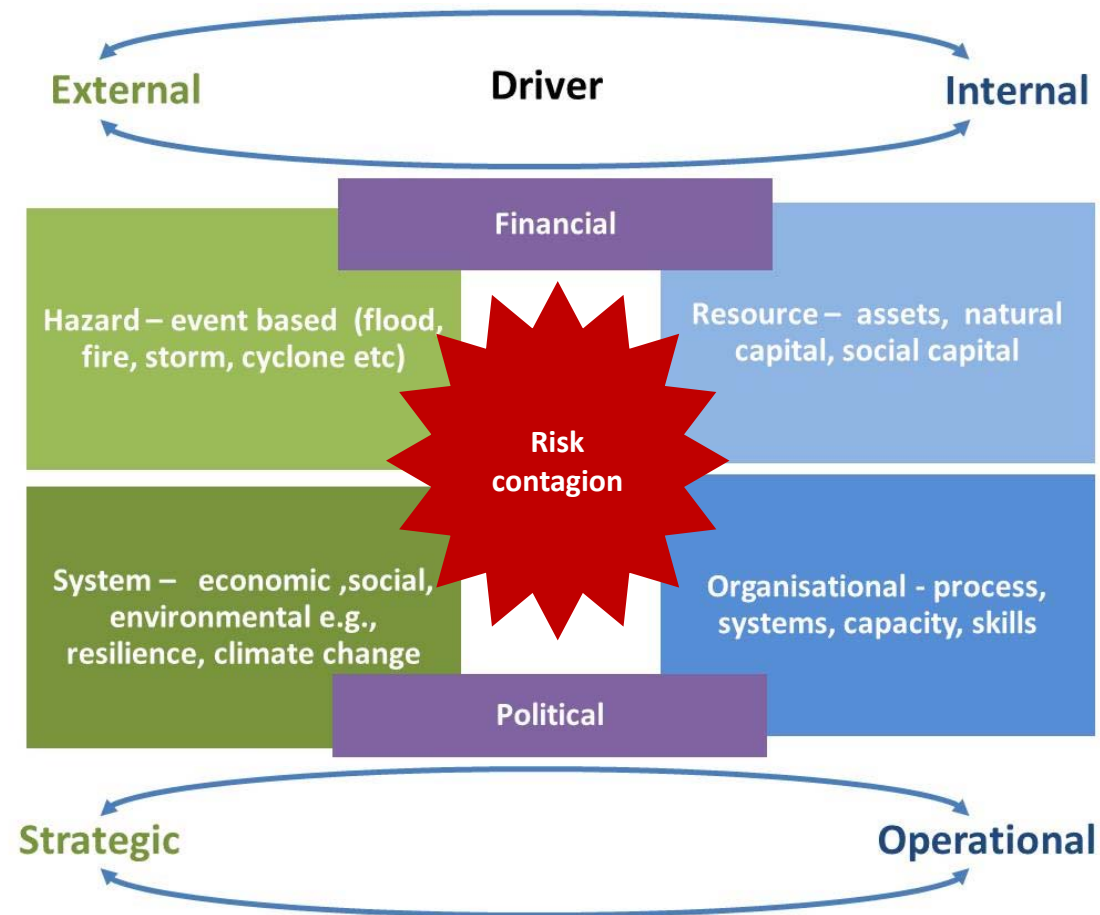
External

Driver

Internal

Financial

Hazard – event based (flood, fire, storm, cyclone etc)

Resource – assets, natural capital, social capital

Risk contagion

System – economic ,social, environmental e.g., resilience, climate change

Organisational - process, systems, capacity, skills

Political

Strategic

Operational